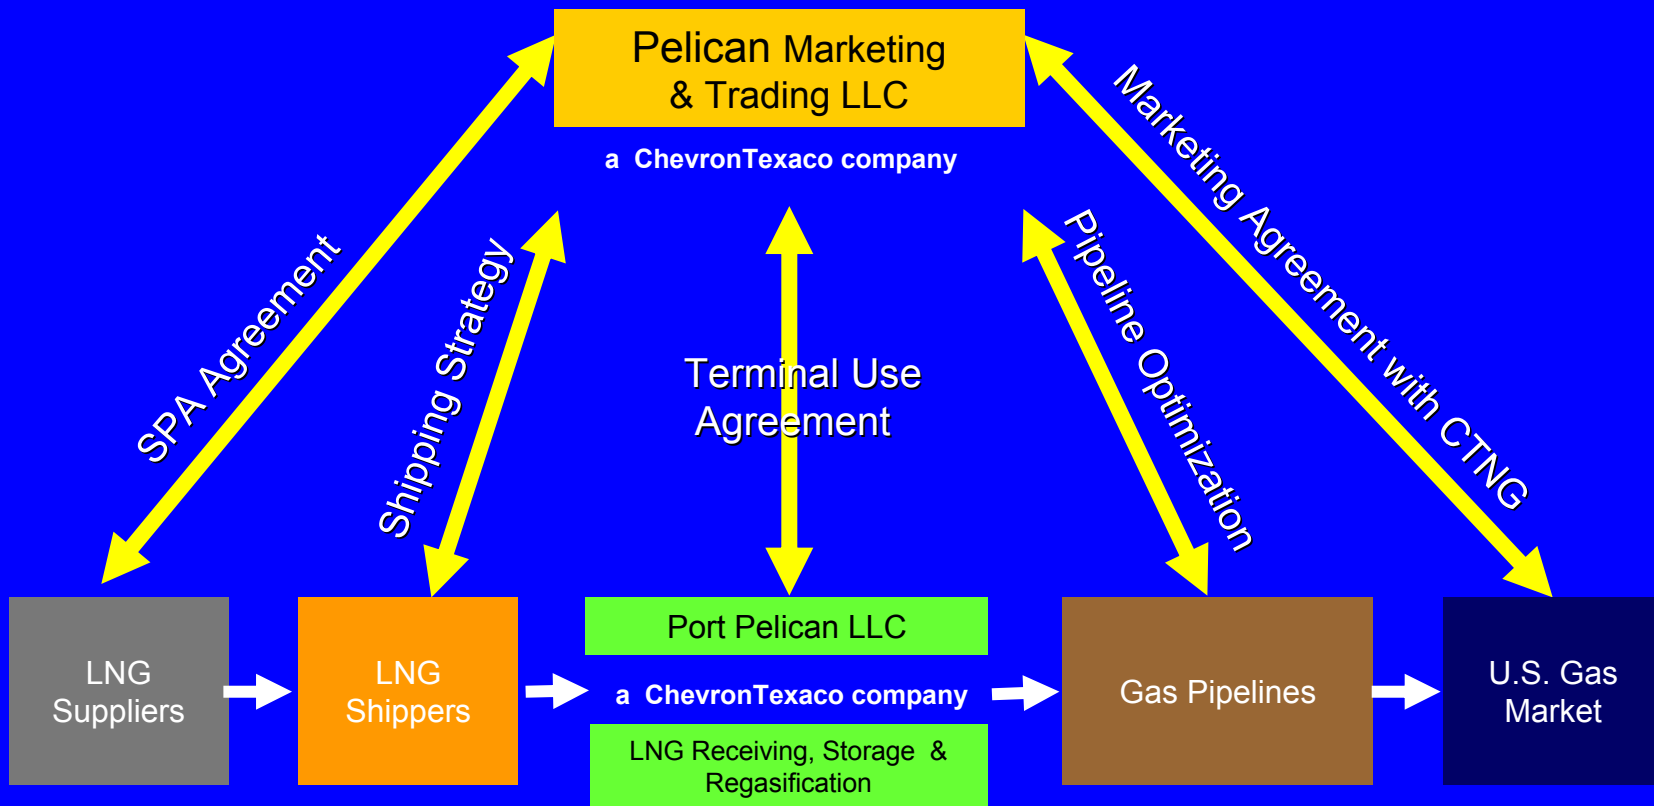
Pelican Marketing & Trading LLC

a ChevronTexaco company

SPA Agreement

Shipping Strategy

Terminal Use Agreement

Pipeline Optimization

Marketing Agreement with CTNG

LNG Suppliers

LNG Shippers

Port Pelican LLC

a ChevronTexaco company

LNG Receiving, Storage & Regasification

Gas Pipelines

U.S. Gas Market